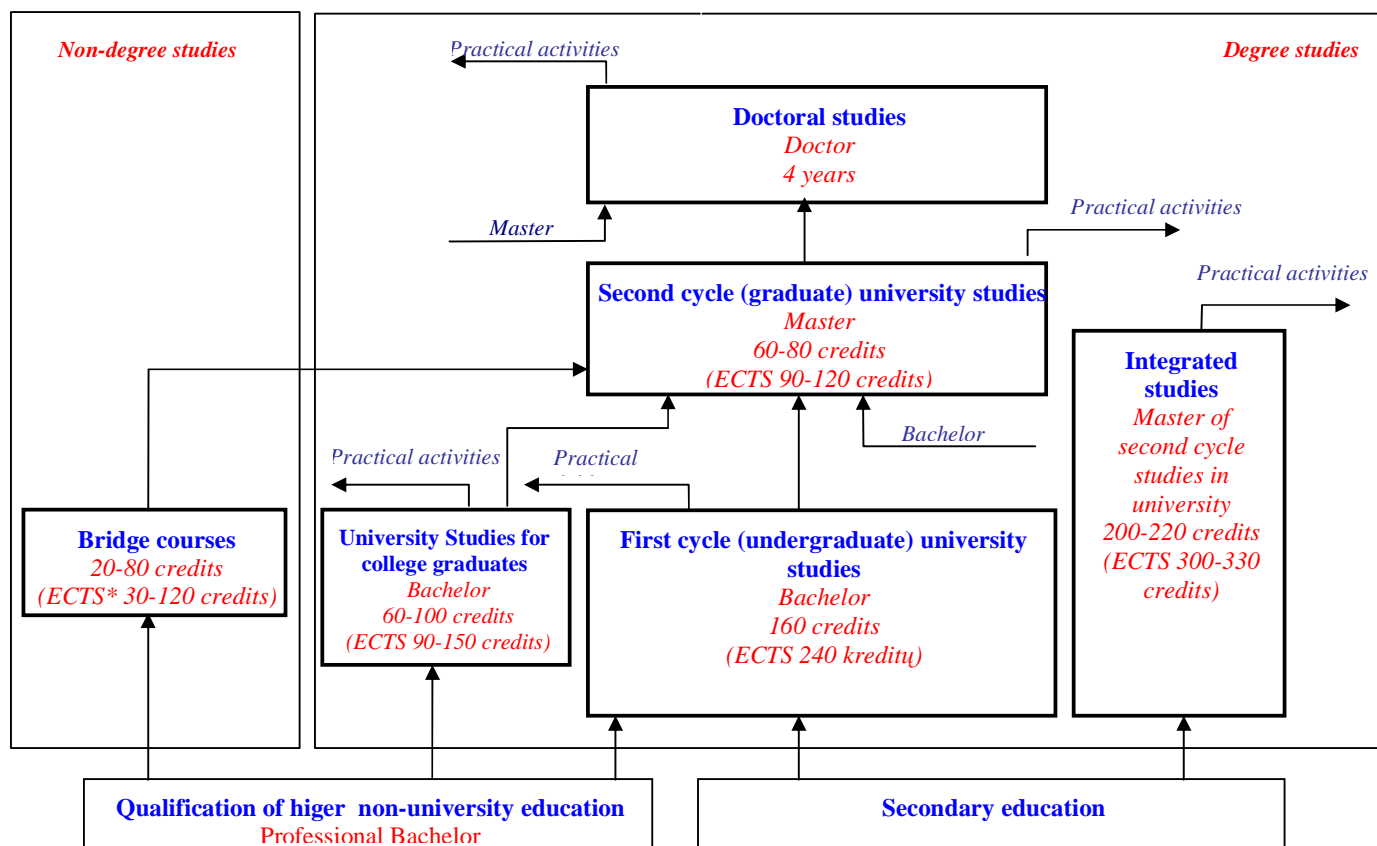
Non-degree studies

Degree studies

Practical activities

Doctoral studies
Doctor
4 years

Master

Practical activities

Second cycle (graduate) university studies
Master
60-80 credits
(ECTS 90-120 credits)

Practical activities

Integrated studies
Master of second cycle studies in university
200-220 credits
(ECTS 300-330 credits)

Bachelor

Practical activities

Practical

Bridge courses
20-80 credits
(ECTS* 30-120 credits)

University Studies for college graduates
Bachelor
60-100 credits
(ECTS 90-150 credits)

First cycle (undergraduate) university studies
Bachelor
160 credits
(ECTS 240 kreditų)

Qualification of higer non-university education
Professional Bachelor

Secondary education